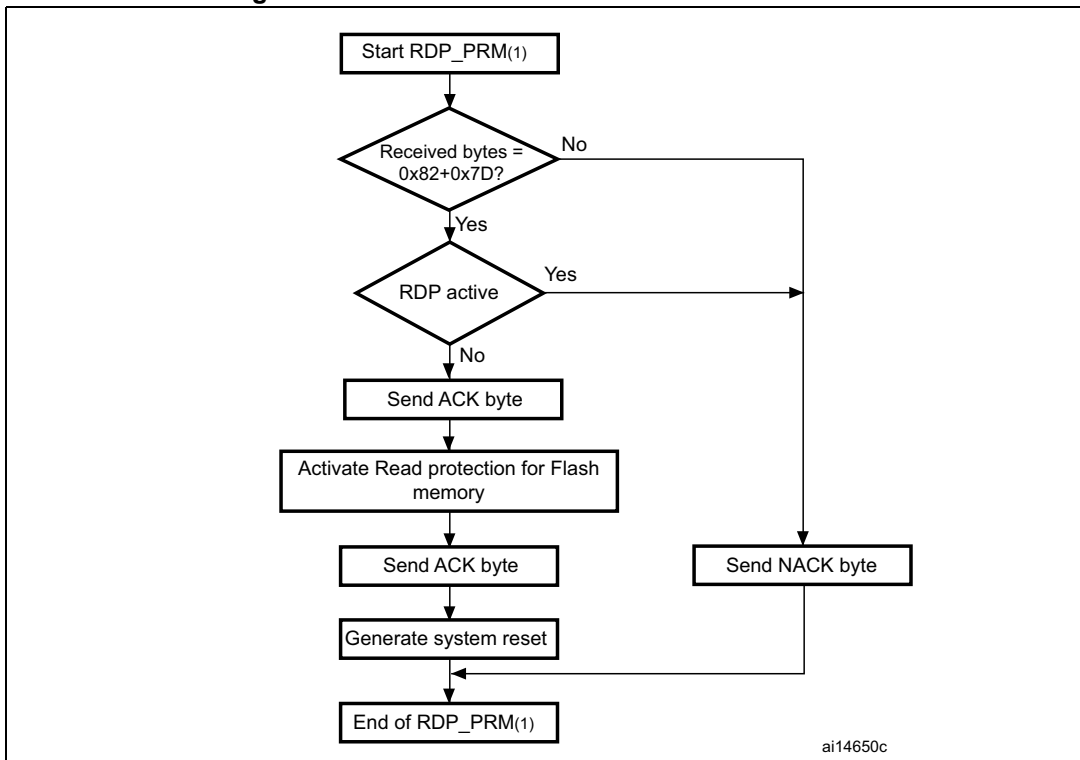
Start RDP_PRM(1)

Received bytes = 0x82+0x7D?

No

Yes

RDP active

Yes

No

Send ACK byte

Activate Read protection for Flash memory

Send ACK byte

Send NACK byte

Generate system reset

End of RDP_PRM(1)

ai14650c